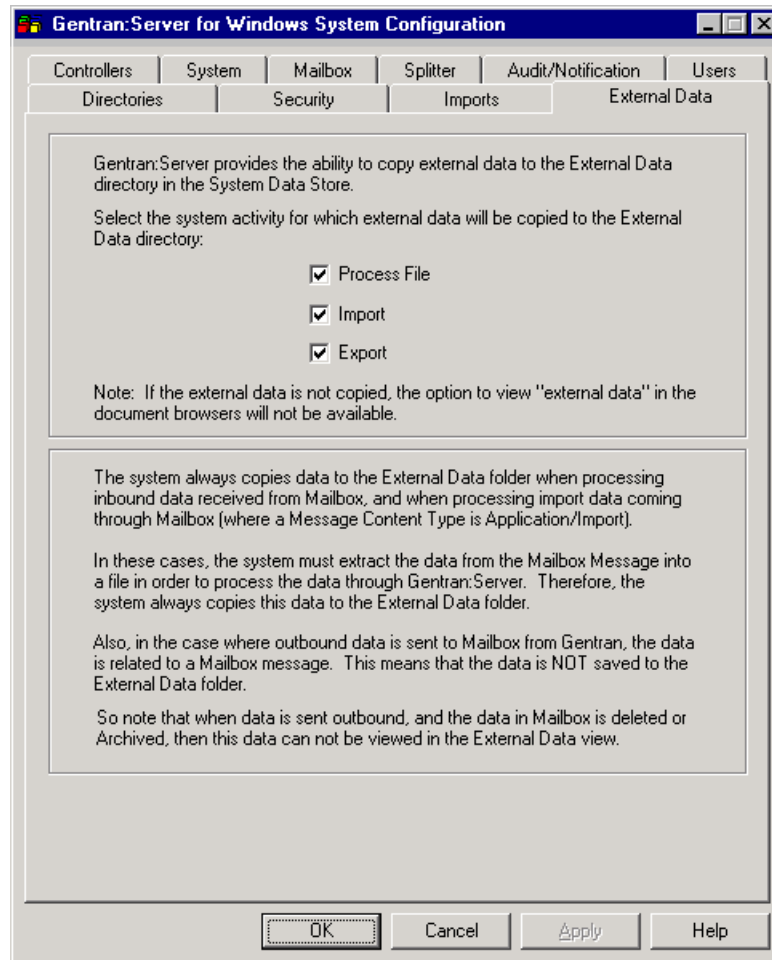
Gentran:Server for Windows System Configuration

Controllers | System | Mailbox | Splitter | Audit/Notification | Users
Directories | Security | Imports | External Data

Gentran:Server provides the ability to copy external data to the External Data directory in the System Data Store.

Select the system activity for which external data will be copied to the External Data directory:

☑ Process File

☑ Import

☑ Export

Note: If the external data is not copied, the option to view "external data" in the document browsers will not be available.

The system always copies data to the External Data folder when processing inbound data received from Mailbox, and when processing import data coming through Mailbox (where a Message Content Type is Application/Import).

In these cases, the system must extract the data from the Mailbox Message into a file in order to process the data through Gentran:Server. Therefore, the system always copies this data to the External Data folder.

Also, in the case where outbound data is sent to Mailbox from Gentran, the data is related to a Mailbox message. This means that the data is NOT saved to the External Data folder.

So note that when data is sent outbound, and the data in Mailbox is deleted or Archived, then this data can not be viewed in the External Data view.

OK | Cancel | Apply | Help